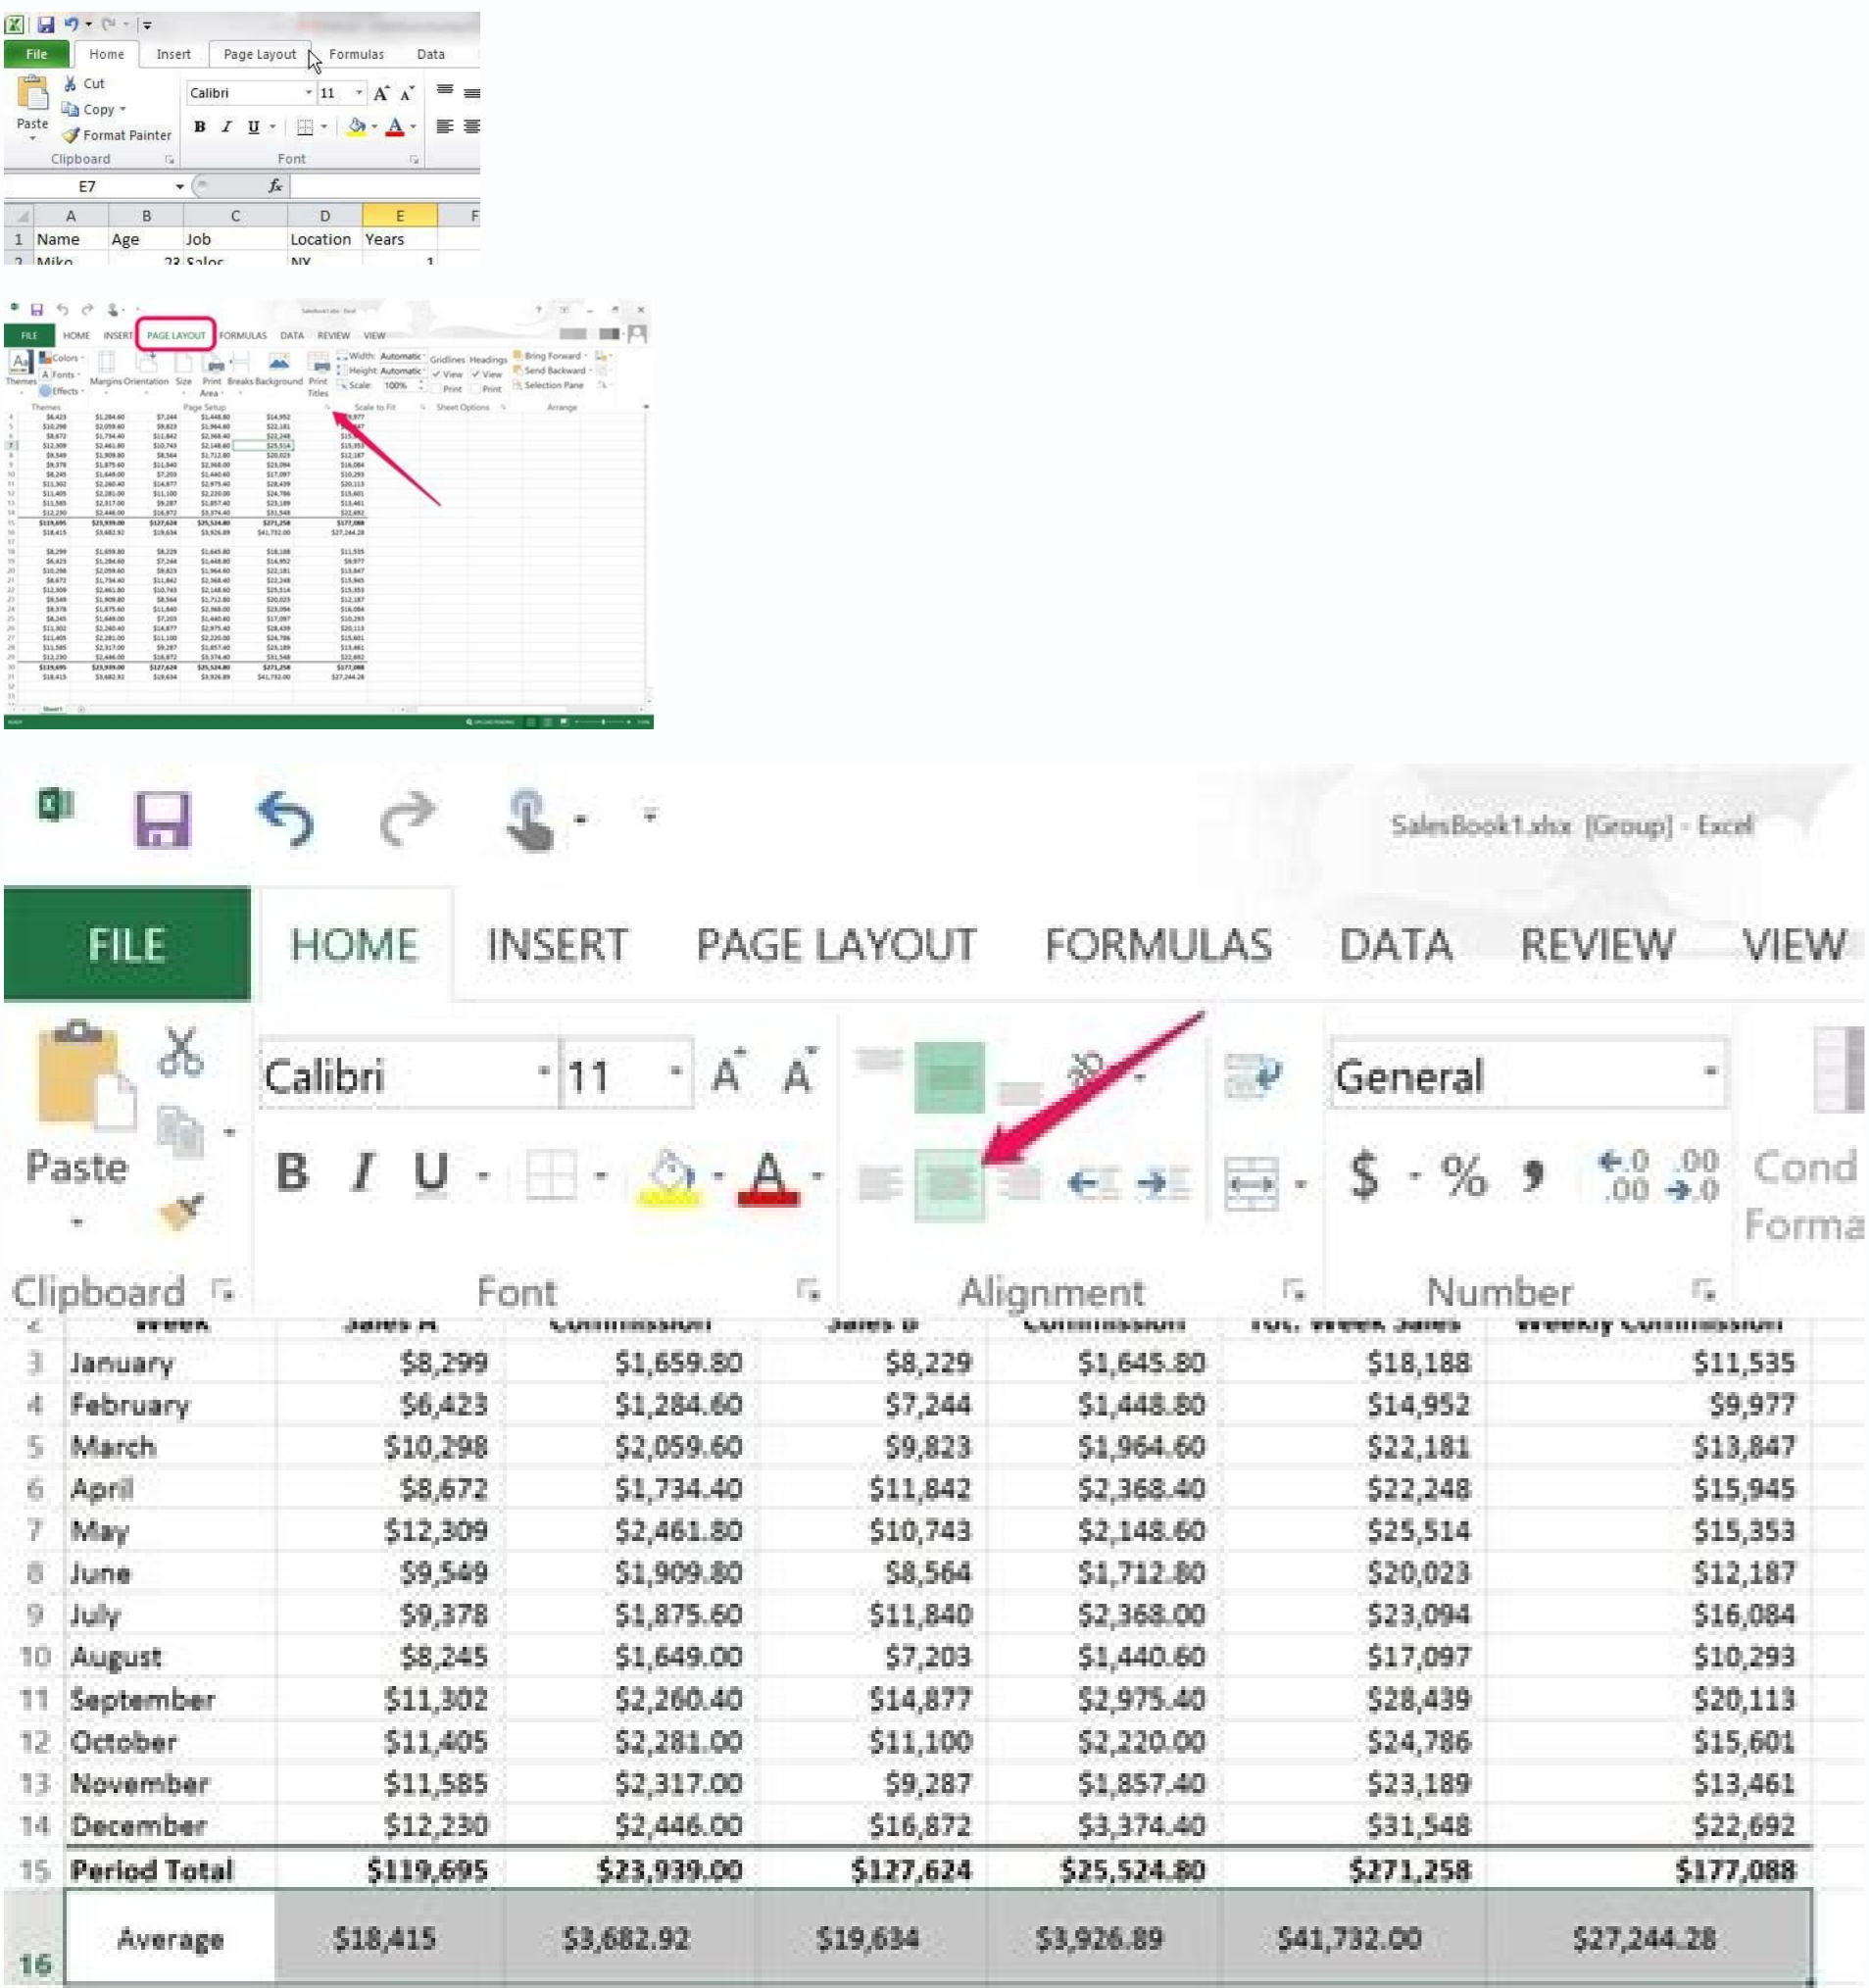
File Home Insert Page Layout Formulas Data

Cut
Copy
Paste
Format Painter
Clipboard

Calibri 11
B I U
Font

E7 $f_x$

| | A | B | C | D | E | F |
|---|---|---|---|---|---|---|
| 1 | Name | Age | Job | Location | Years | |

FILE HOME INSERT PAGE LAYOUT FORMULAS DATA REVIEW VIEW

Themes Colors Fonts Effects Margins Orientation Size Print Area Breaks Background Print Titles Width: Automatic Height: Automatic Scale: 100% Gridlines View Print Headings View Print Bring Forward Send Backward Selection Pane
Themes Page Setup Scale to Fit Sheet Options Arrange

SalesBook1.xlsx [Group] - Excel

FILE HOME INSERT PAGE LAYOUT FORMULAS DATA REVIEW VIEW

Calibri 11 A A
Paste
B I U
General
$ % ,
Cond Forma
Clipboard Font Alignment Number

| | Week | Sales A | Commission | Sales B | Commission | Tot. Week Sales | Weekly Commission |
|---|---|---|---|---|---|---|---|
| 3 | January | $8,299 | $1,659.80 | $8,229 | $1,645.80 | $18,188 | $11,535 |
| 4 | February | $6,423 | $1,284.60 | $7,244 | $1,448.80 | $14,952 | $9,977 |
| 5 | March | $10,298 | $2,059.60 | $9,823 | $1,964.60 | $22,181 | $13,847 |
| 6 | April | $8,672 | $1,734.40 | $11,842 | $2,368.40 | $22,248 | $15,945 |
| 7 | May | $12,309 | $2,461.80 | $10,743 | $2,148.60 | $25,514 | $15,353 |
| 8 | June | $9,549 | $1,909.80 | $8,564 | $1,712.80 | $20,023 | $12,187 |
| 9 | July | $9,378 | $1,875.60 | $11,840 | $2,368.00 | $23,094 | $16,084 |
| 10 | August | $8,245 | $1,649.00 | $7,203 | $1,440.60 | $17,097 | $10,293 |
| 11 | September | $11,302 | $2,260.40 | $14,877 | $2,975.40 | $28,439 | $20,113 |
| 12 | October | $11,405 | $2,281.00 | $11,100 | $2,220.00 | $24,786 | $15,601 |
| 13 | November | $11,585 | $2,317.00 | $9,287 | $1,857.40 | $23,189 | $13,461 |
| 14 | December | $12,230 | $2,446.00 | $16,872 | $3,374.40 | $31,548 | $22,692 |
| 15 | Period Total | $119,695 | $23,939.00 | $127,624 | $25,524.80 | $271,258 | $177,088 |
| 16 | Average | $18,415 | $3,682.92 | $19,634 | $3,926.89 | $41,732.00 | $27,244.28 |